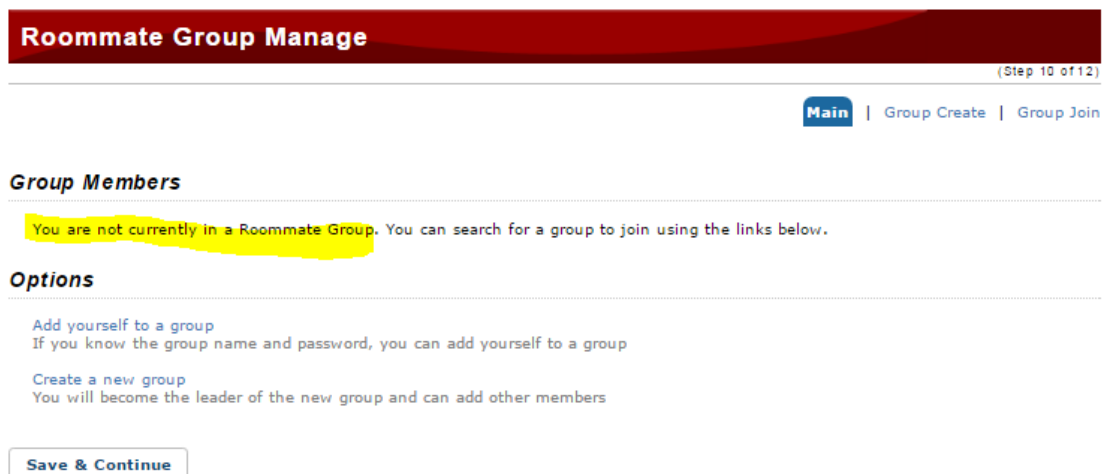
Roommate Group Manage

(Step 10 of 12)

Main | Group Create | Group Join

Group Members

You are not currently in a Roommate Group. You can search for a group to join using the links below.

Options

Add yourself to a group
If you know the group name and password, you can add yourself to a group

Create a new group
You will become the leader of the new group and can add other members

Save & Continue